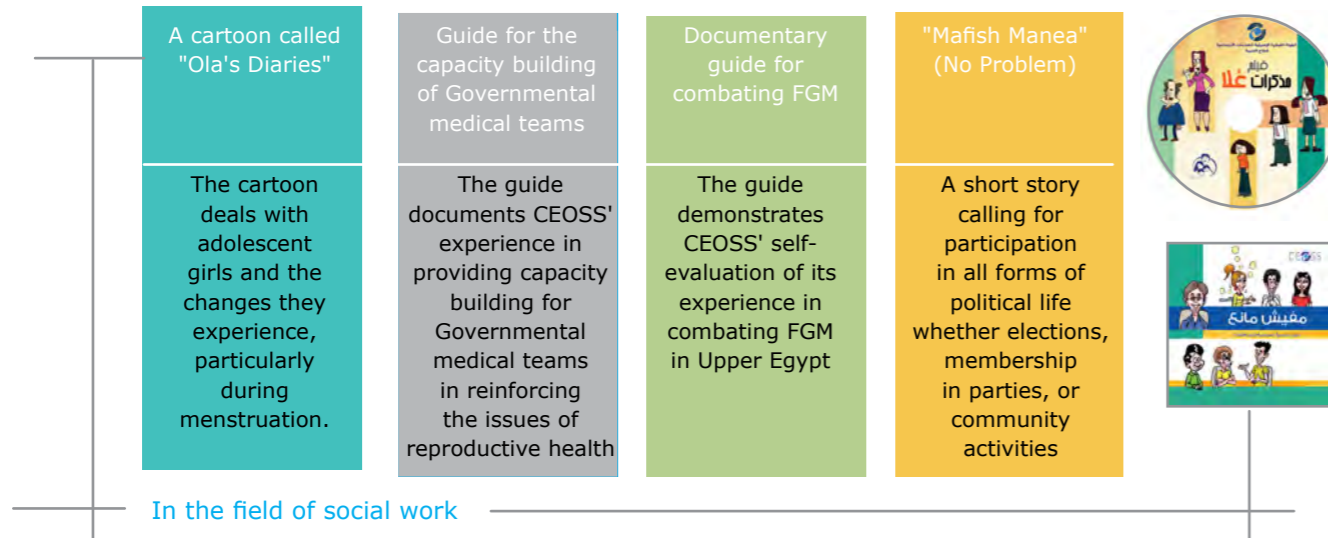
| A cartoon called "Ola's Diaries" | Guide for the capacity building of Governmental medical teams | Documentary guide for combating FGM | "Mafish Manea" (No Problem) |
|---|---|---|---|
| The cartoon deals with adolescent girls and the changes they experience, particularly during menstruation. | The guide documents CEOSS' experience in providing capacity building for Governmental medical teams in reinforcing the issues of reproductive health | The guide demonstrates CEOSS' self-evaluation of its experience in combating FGM in Upper Egypt | A short story calling for participation in all forms of political life whether elections, membership in parties, or community activities |

فيلم مذكرات علا

CEOSS

مفيش مانع

In the field of social work